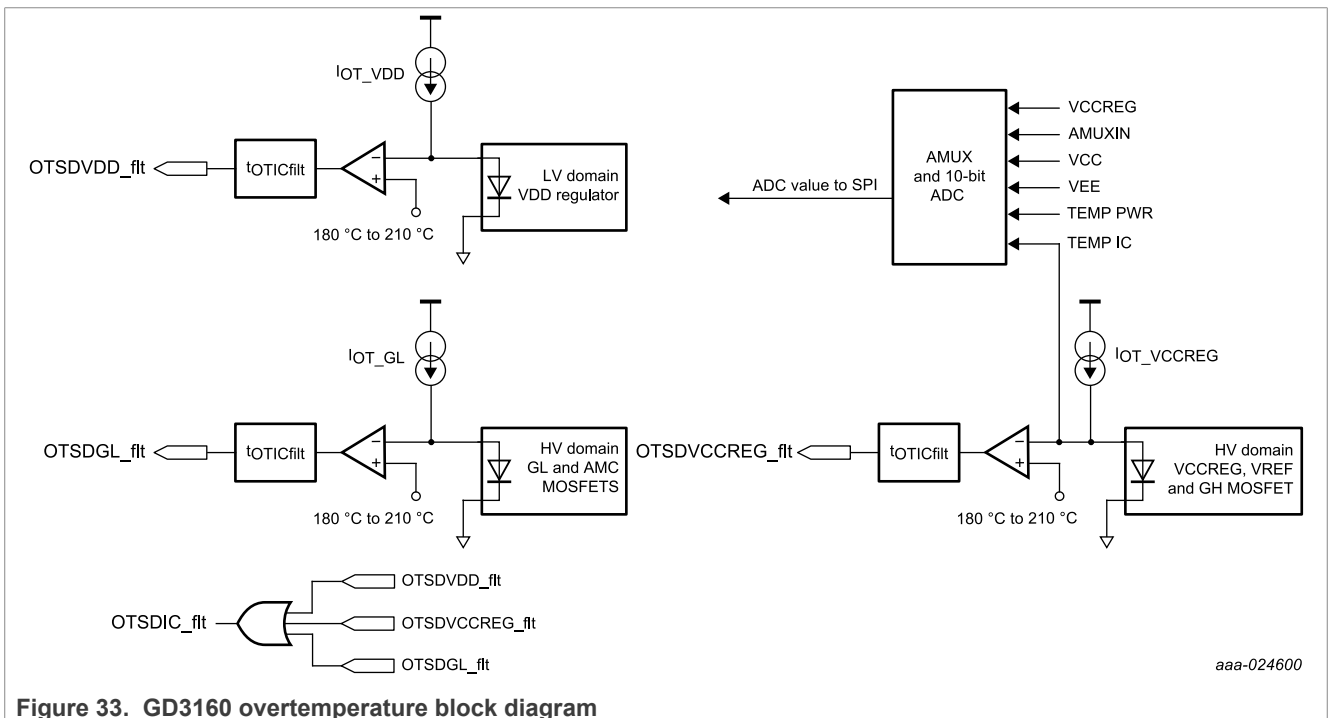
$I_{OT\_VDD}$

OTSDVDD_flt

$t_{OTICfilt}$

−

+

180 °C to 210 °C

LV domain VDD regulator

AMUX and 10-bit ADC

VCCREG

AMUXIN

VCC

VEE

TEMP PWR

TEMP IC

ADC value to SPI

$I_{OT\_GL}$

OTSDGL_flt

$t_{OTICfilt}$

−

+

180 °C to 210 °C

HV domain GL and AMC MOSFETS

$I_{OT\_VCCREG}$

OTSDVCCREG_flt

$t_{OTICfilt}$

−

+

180 °C to 210 °C

HV domain VCCREG, VREF and GH MOSFET

OTSDIC_flt

OTSDVDD_flt

OTSDVCCREG_flt

OTSDGL_flt

aaa-024600

Figure 33. GD3160 overtemperature block diagram